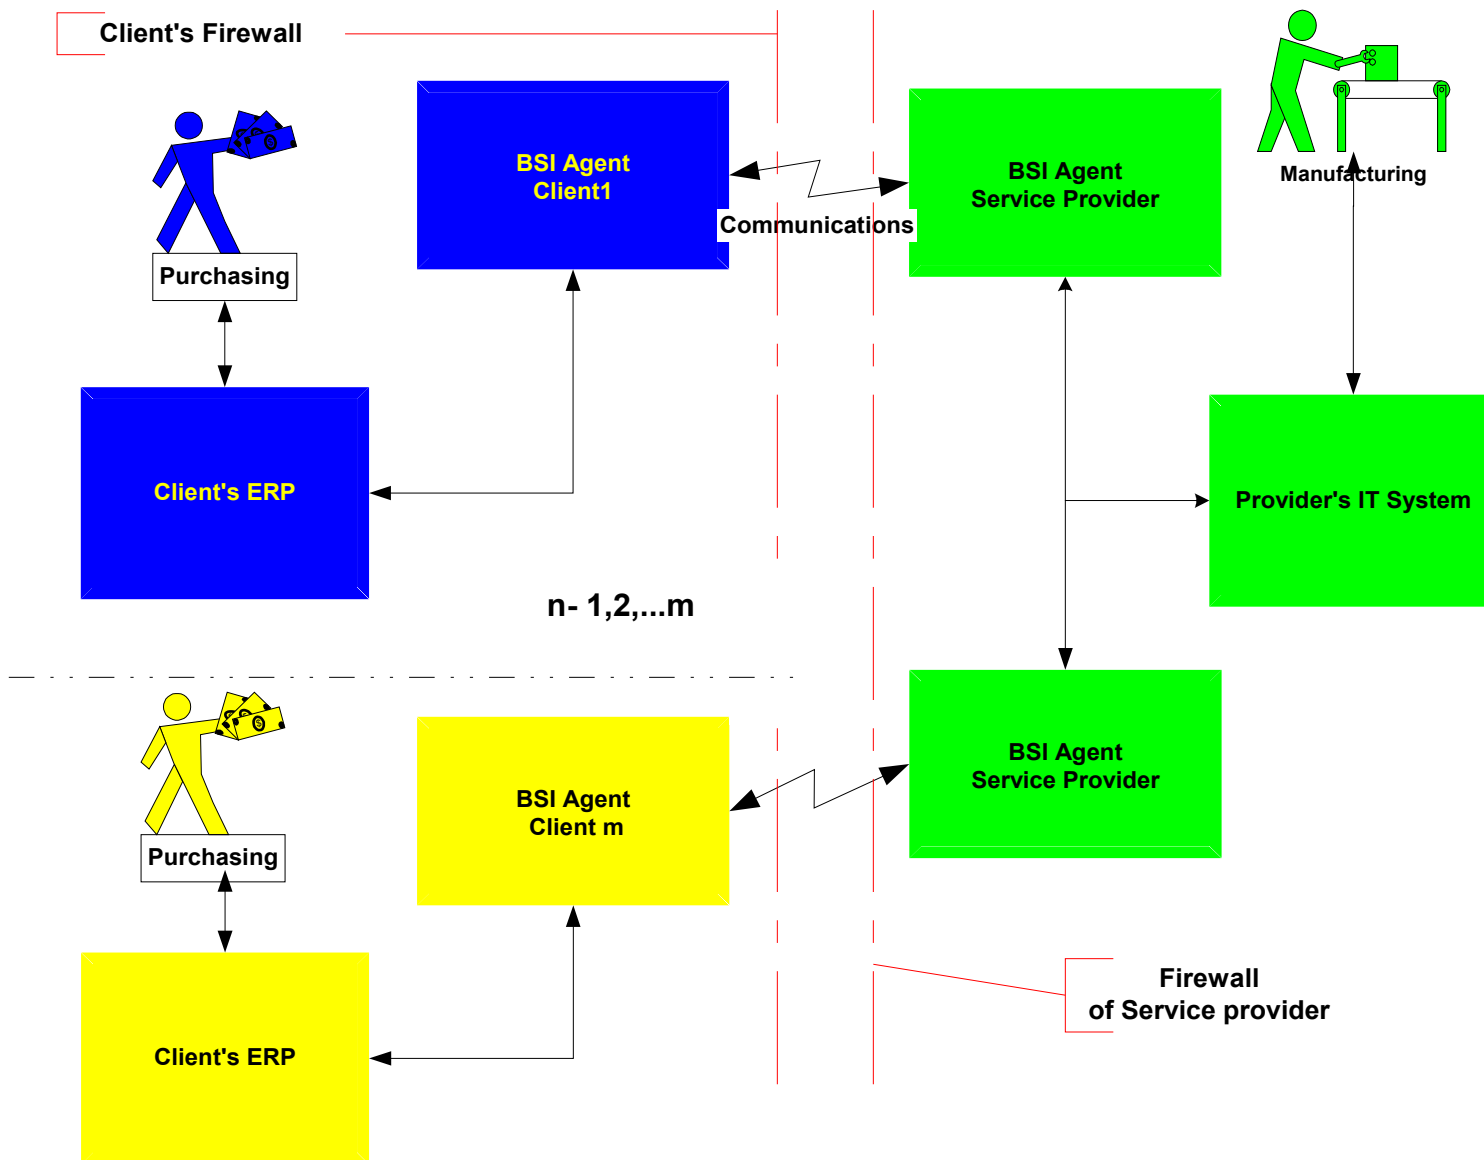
Client's Firewall

BSI Agent
Client1

Communications

BSI Agent
Service Provider

Manufacturing

Purchasing

Client's ERP

Provider's IT System

n- 1,2,...m

Purchasing

BSI Agent
Client m

BSI Agent
Service Provider

Client's ERP

Firewall
of Service provider